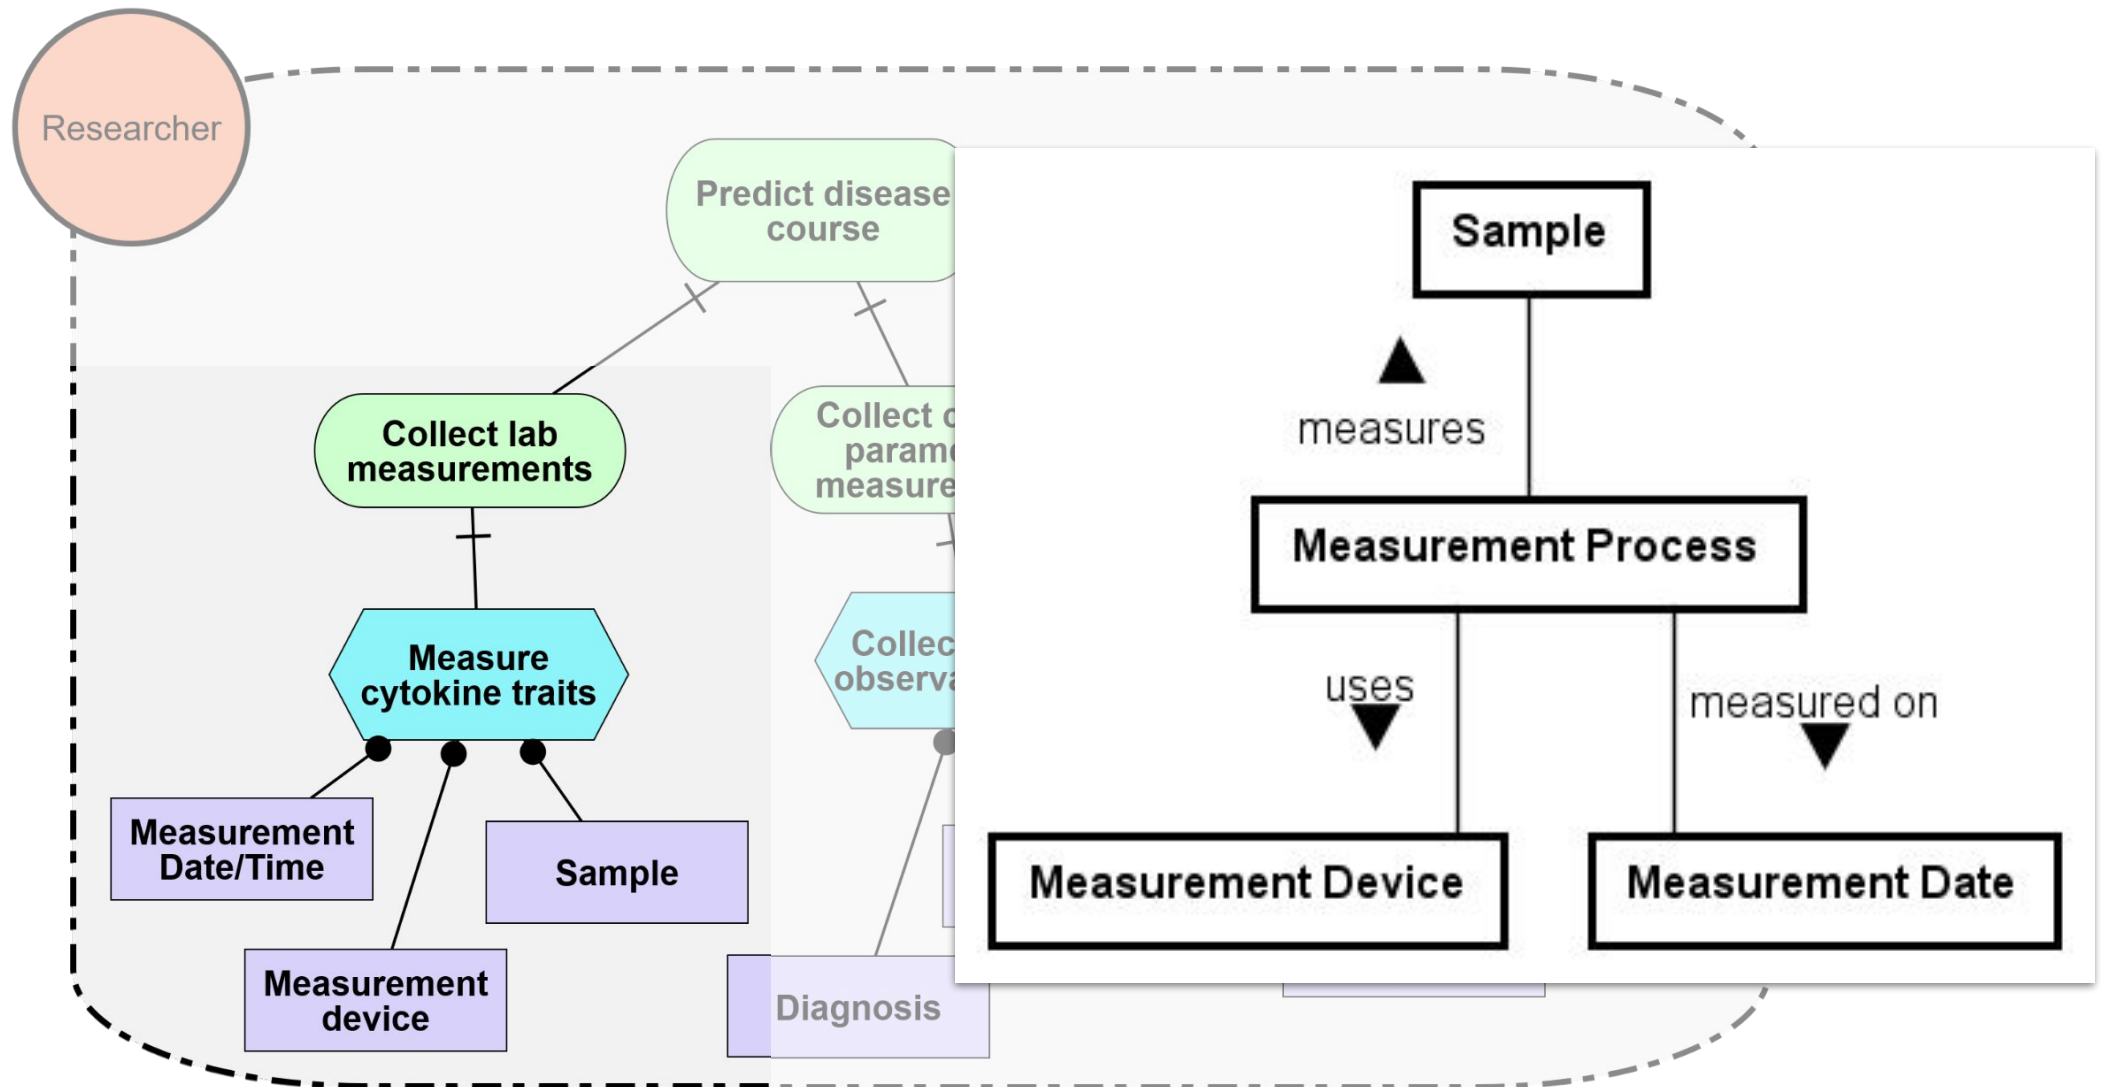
Researcher

Predict disease course

Collect lab measurements

Collect c param measure

Measure cytokine traits

Collec observ

Measurement Date/Time

Sample

Measurement device

Diagnosis

Sample

measures

Measurement Process

uses

measured on

Measurement Device

Measurement Date